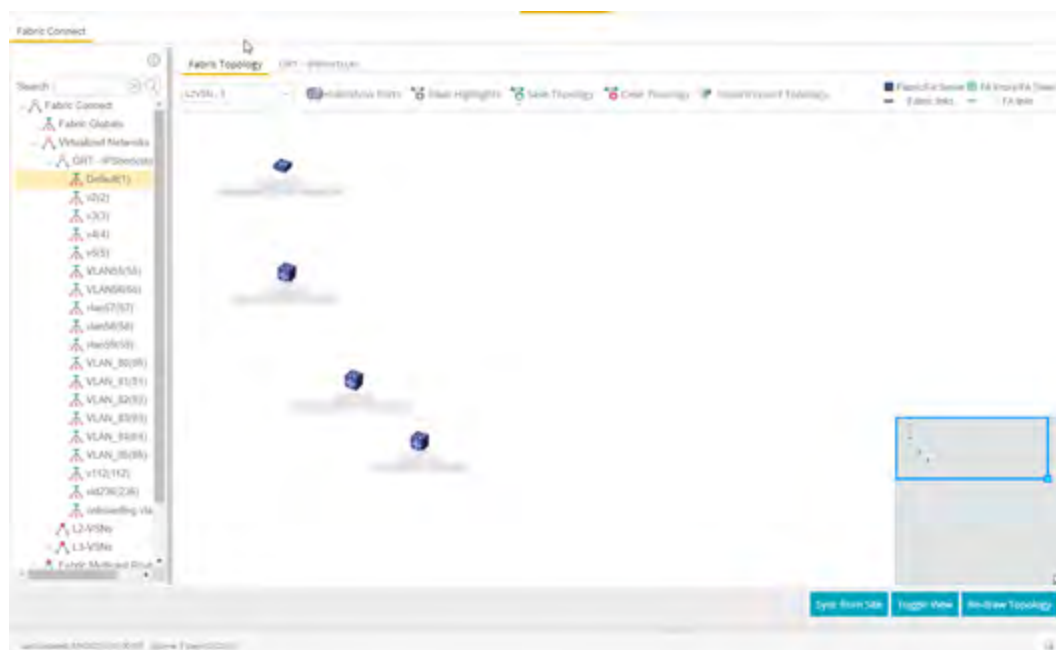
Fabric Connect

Search

Fabric Connect
Fabric Globals
Virtualized Networks
GRT - IPShortcuts
Default(1)
v2(2)
v3(3)
v4(4)
v5(5)
VLAN55(55)
VLAN56(56)
vlan57(57)
vlan58(58)
vlan59(59)
VLAN_80(80)
VLAN_81(81)
VLAN_82(82)
VLAN_83(83)
VLAN_84(84)
VLAN_85(85)
v112(112)
vid236(236)
onboarding vla
L2-VSNs
L3-VSNs
Fabric Multicast Rout

Fabric Topology
GRT - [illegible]

L2VSN, 1

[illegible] Highlights
Save Topology
Clear Topology
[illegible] Topology

Fabric/FA Server
FA Proxy/FA Client
Fabric links
FA link

Sync from Site
Toggle View
Re-Draw Topology

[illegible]